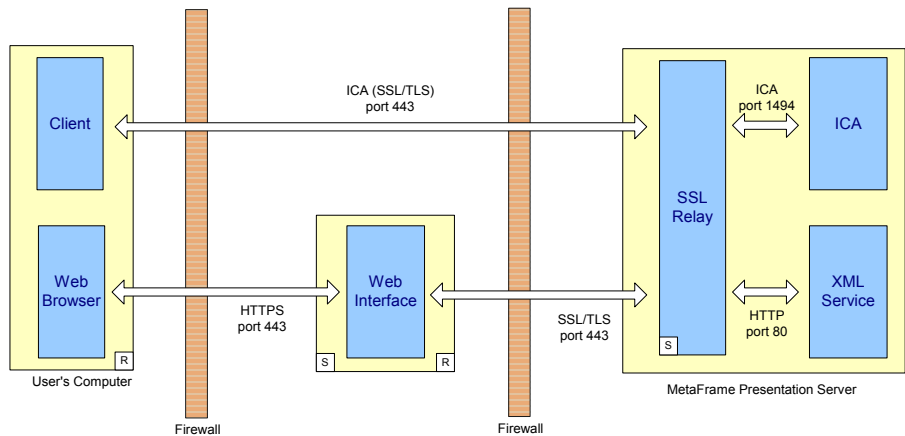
Client

Web Browser

R

User's Computer

Firewall

ICA (SSL/TLS)
port 443

HTTPS
port 443

Web Interface

S

R

Firewall

SSL/TLS
port 443

SSL Relay

S

ICA
port 1494

HTTP
port 80

ICA

XML Service

MetaFrame Presentation Server